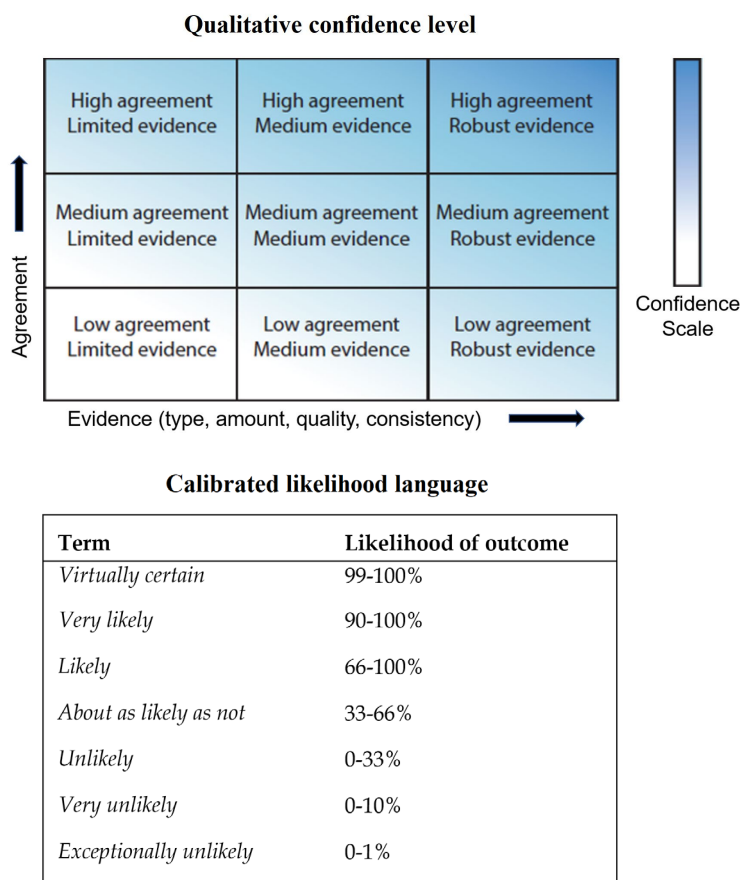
**Qualitative confidence level**

| High agreement Limited evidence | High agreement Medium evidence | High agreement Robust evidence |
|---|---|---|
| Medium agreement Limited evidence | Medium agreement Medium evidence | Medium agreement Robust evidence |
| Low agreement Limited evidence | Low agreement Medium evidence | Low agreement Robust evidence |

Agreement

Evidence (type, amount, quality, consistency)

Confidence Scale

**Calibrated likelihood language**

| Term | Likelihood of outcome |
|---|---|
| *Virtually certain* | 99-100% |
| *Very likely* | 90-100% |
| *Likely* | 66-100% |
| *About as likely as not* | 33-66% |
| *Unlikely* | 0-33% |
| *Very unlikely* | 0-10% |
| *Exceptionally unlikely* | 0-1% |